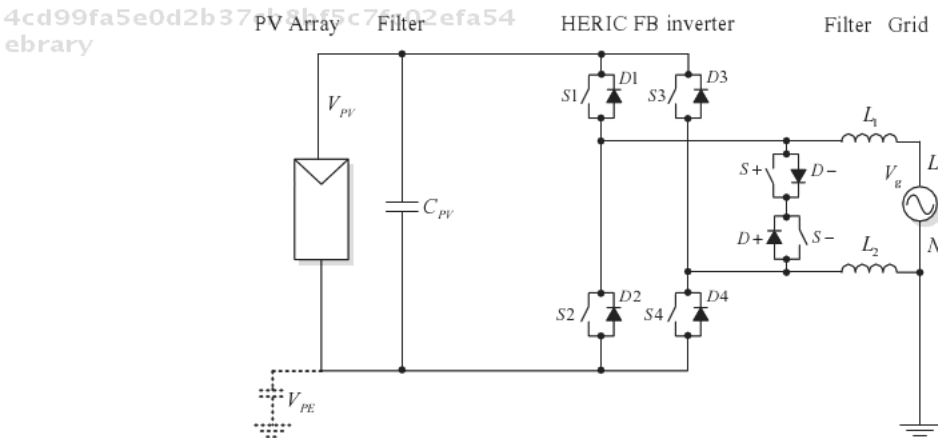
4cd99fa5e0d2b37eb8bf5c7fa02efa54
ebrary

PV Array Filter HERIC FB inverter Filter Grid

$V_{PV}$

$C_{PV}$

$S1$ $D1$ $S3$ $D3$

$S+$ $D-$

$D+$ $S-$

$L_1$

$L_2$

$V_g$

L

N

$S2$ $D2$ $S4$ $D4$

$V_{PE}$